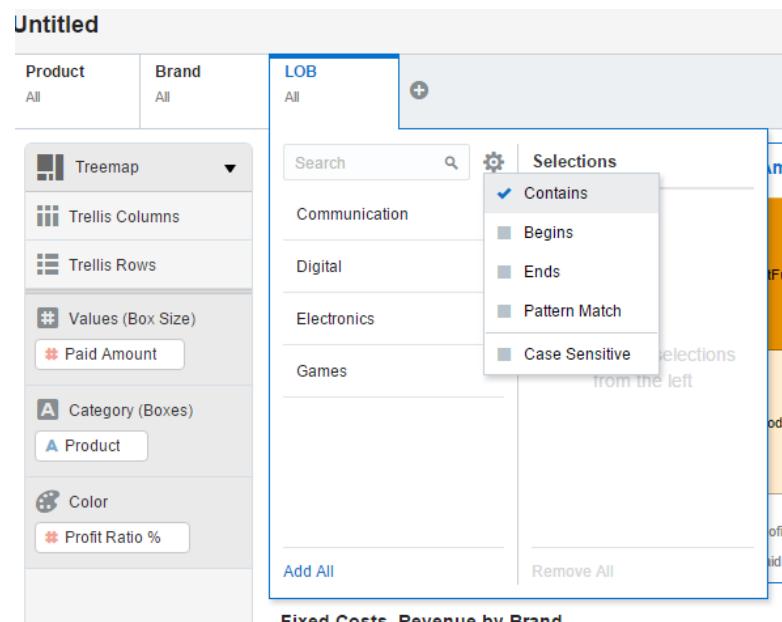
Untitled

Product
All

Brand
All

LOB
All

Treemap

Trellis Columns

Trellis Rows

Values (Box Size)

Paid Amount

Category (Boxes)

Product

Color

Profit Ratio %

Search

Communication

Digital

Electronics

Games

Add All

Selections

Contains

Begins

Ends

Pattern Match

Case Sensitive

selections from the left

Remove All

Fixed Costs, Revenue by Brand